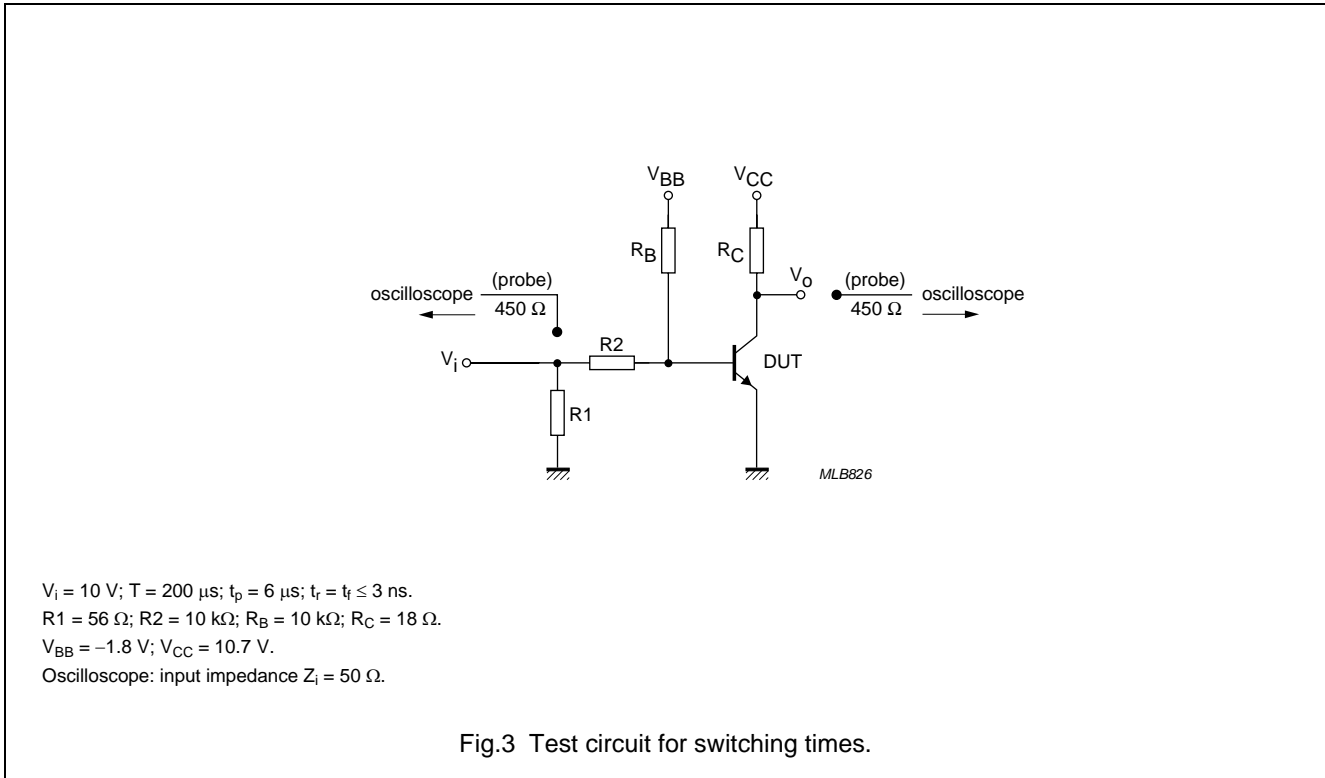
$V_{BB}$

$V_{CC}$

$R_B$

$R_C$

$V_o$

(probe)

oscilloscope

450 Ω

(probe)

450 Ω

oscilloscope

$V_i$

R2

DUT

R1

MLB826

$V_i$ = 10 V; T = 200 μs; $t_p$ = 6 μs; $t_r$ = $t_f$ ≤ 3 ns.
R1 = 56 Ω; R2 = 10 kΩ; $R_B$ = 10 kΩ; $R_C$ = 18 Ω.
$V_{BB}$ = −1.8 V; $V_{CC}$ = 10.7 V.
Oscilloscope: input impedance $Z_i$ = 50 Ω.

Fig.3 Test circuit for switching times.